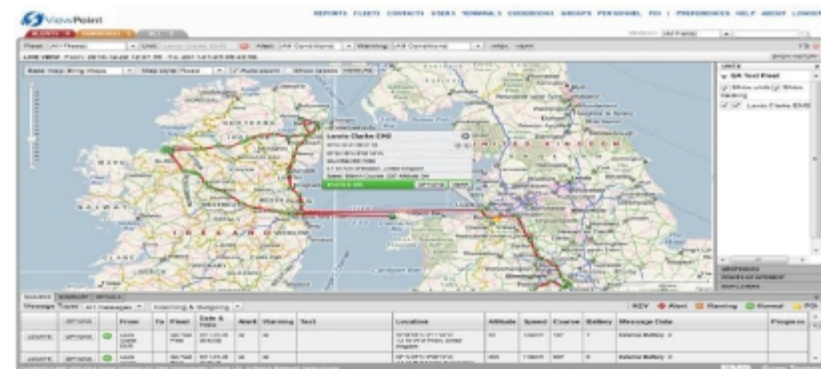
ViewPoint

REPORTS FLEETS CONTACTS USERS TERMINALS GEOZONES GROUPS PERSONNEL POI | PREFERENCES HELP ABOUT LOGOUT

ALERTS

Fleet: [All Fleets] Alert: [All Conditions] Warning: [All Conditions]

LIVE VIEW

Lewis Clarke EH0

Speed: Course: Altitude:

UNITS

QA Test Fleet

Lewis Clarke EH0

Message Type: [All Messages] Incoming & Outgoing

KEY Alert Warning Normal POI

| | | From | To | Fleet | Date & Time | Alert | Warning | Text | Location | Altitude | Speed | Course | Battery | Message Data | Progress |
|---|---|---|---|---|---|---|---|---|---|---|---|---|---|---|---|
| | | | | | | | | | | | | | | External Battery: 0 | |
| | | | | | | | | | | | | | | External Battery: 0 | |